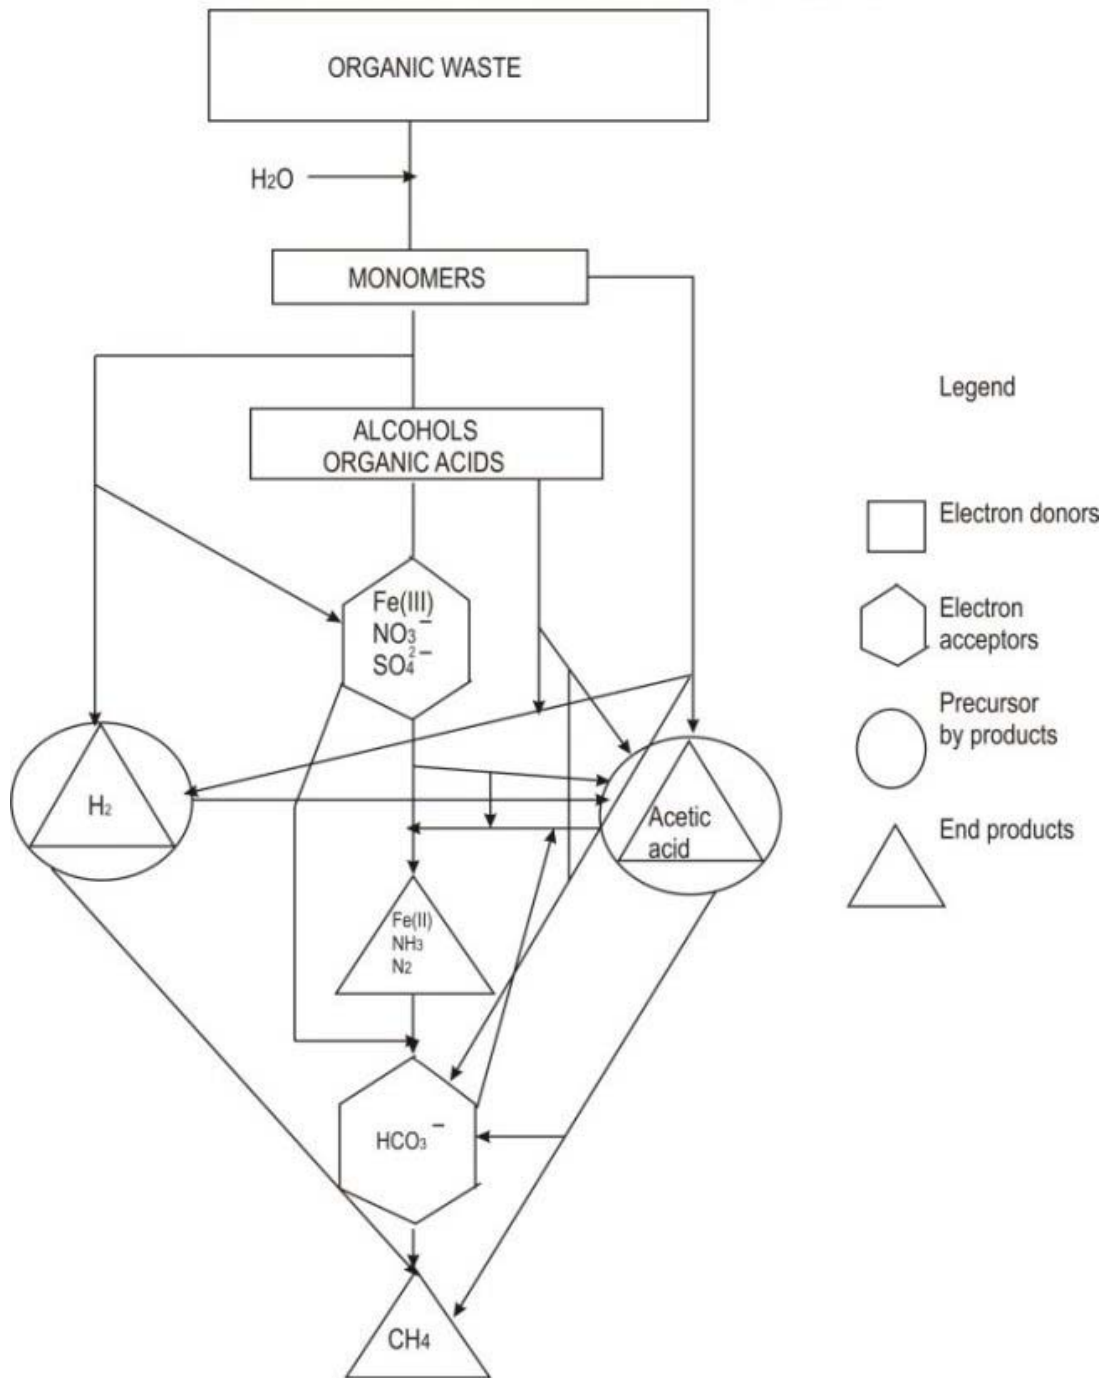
ORGANIC WASTE

$H_2O$

MONOMERS

ALCOHOLS
ORGANIC ACIDS

Fe(III)
$NO_3^-$
$SO_4^{2-}$

$H_2$

Acetic acid

Fe(II)
$NH_3$
$N_2$

$HCO_3^-$

$CH_4$

Legend

Electron donors

Electron acceptors

Precursor by products

End products